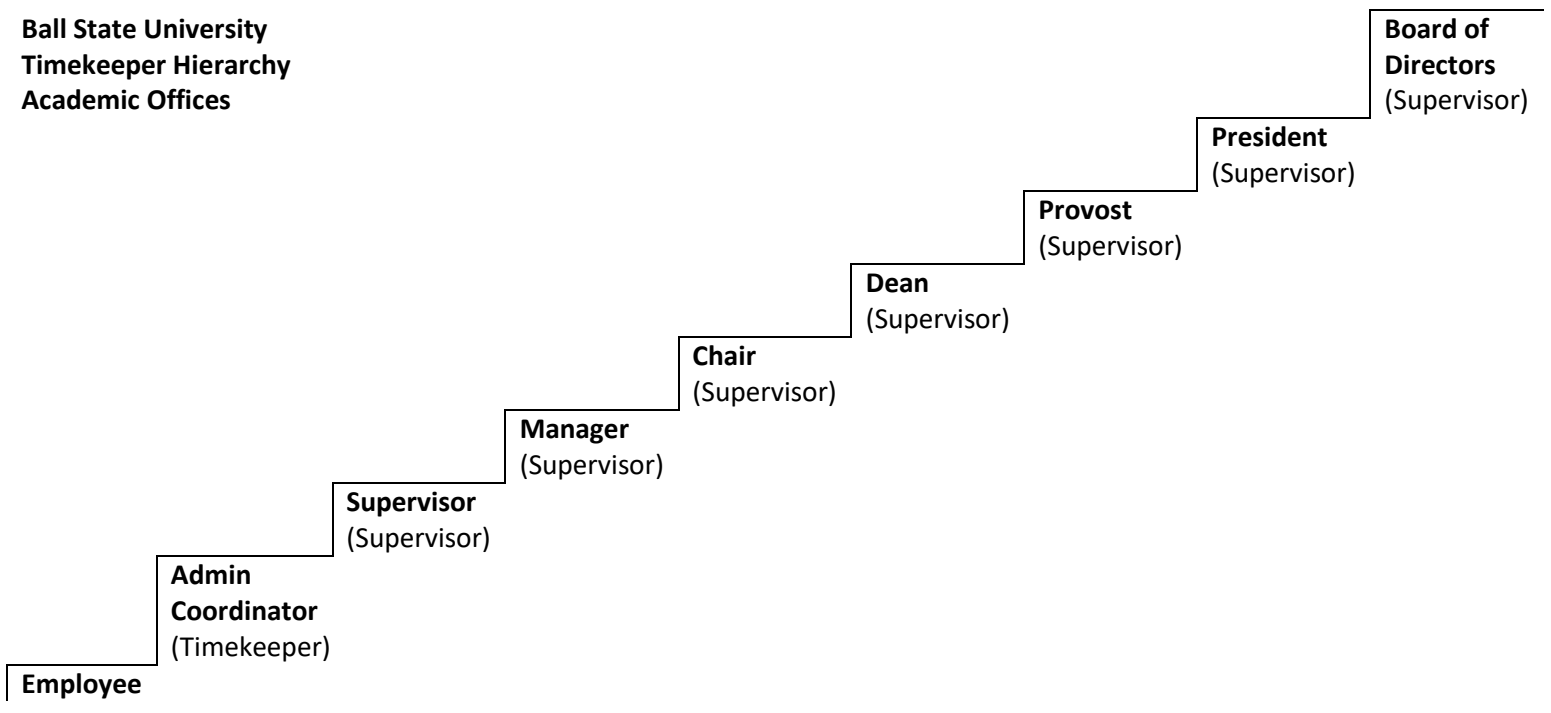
**Ball State University**
**Timekeeper Hierarchy**
**Academic Offices**

**Employee**

**Admin Coordinator**
(Timekeeper)

**Supervisor**
(Supervisor)

**Manager**
(Supervisor)

**Chair**
(Supervisor)

**Dean**
(Supervisor)

**Provost**
(Supervisor)

**President**
(Supervisor)

**Board of Directors**
(Supervisor)